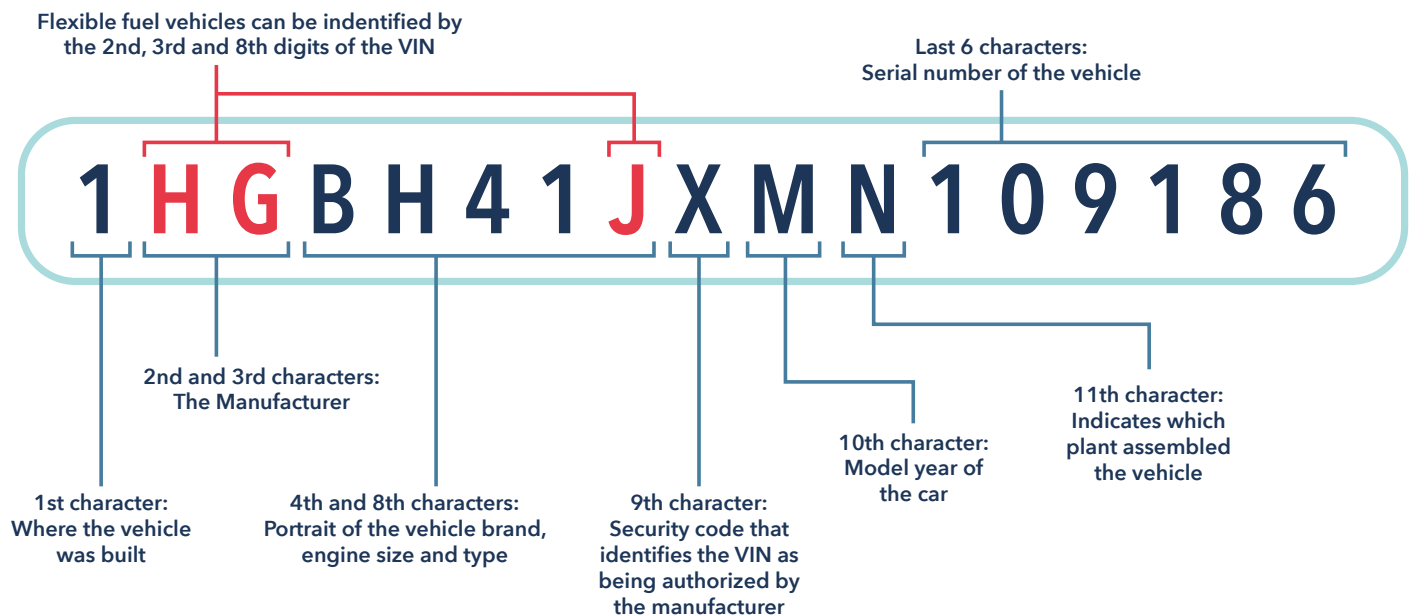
Flexible fuel vehicles can be indentified by the 2nd, 3rd and 8th digits of the VIN

Last 6 characters:
Serial number of the vehicle

1 H G B H 4 1 J X M N 1 0 9 1 8 6

2nd and 3rd characters:
The Manufacturer

11th character:
Indicates which plant assembled the vehicle

10th character:
Model year of the car

1st character:
Where the vehicle was built

4th and 8th characters:
Portrait of the vehicle brand, engine size and type

9th character:
Security code that identifies the VIN as being authorized by the manufacturer